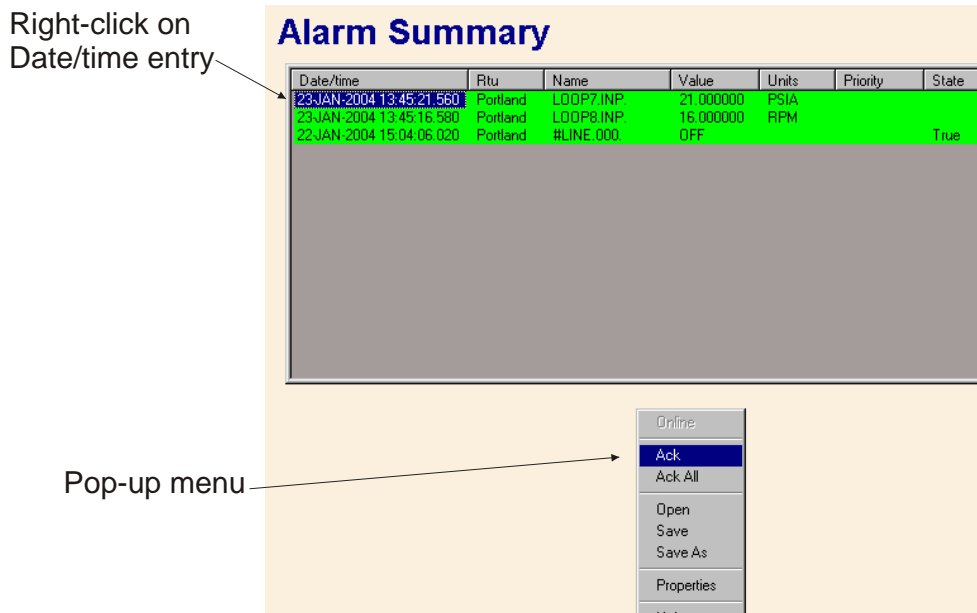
Right-click on Date/time entry

Alarm Summary

| Date/time | Rtu | Name | Value | Units | Priority | State |
|---|---|---|---|---|---|---|
| 23-JAN-2004 13:45:21.560 | Portland | LOOP7.INP. | 21.000000 | PSIA | | |
| 23-JAN-2004 13:45:16.580 | Portland | LOOP8.INP. | 16.000000 | RPM | | |
| 22-JAN-2004 15:04:06.020 | Portland | #LINE.000. | OFF | | | True |

Pop-up menu

Online
Ack
Ack All
Open
Save
Save As
Properties
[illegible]